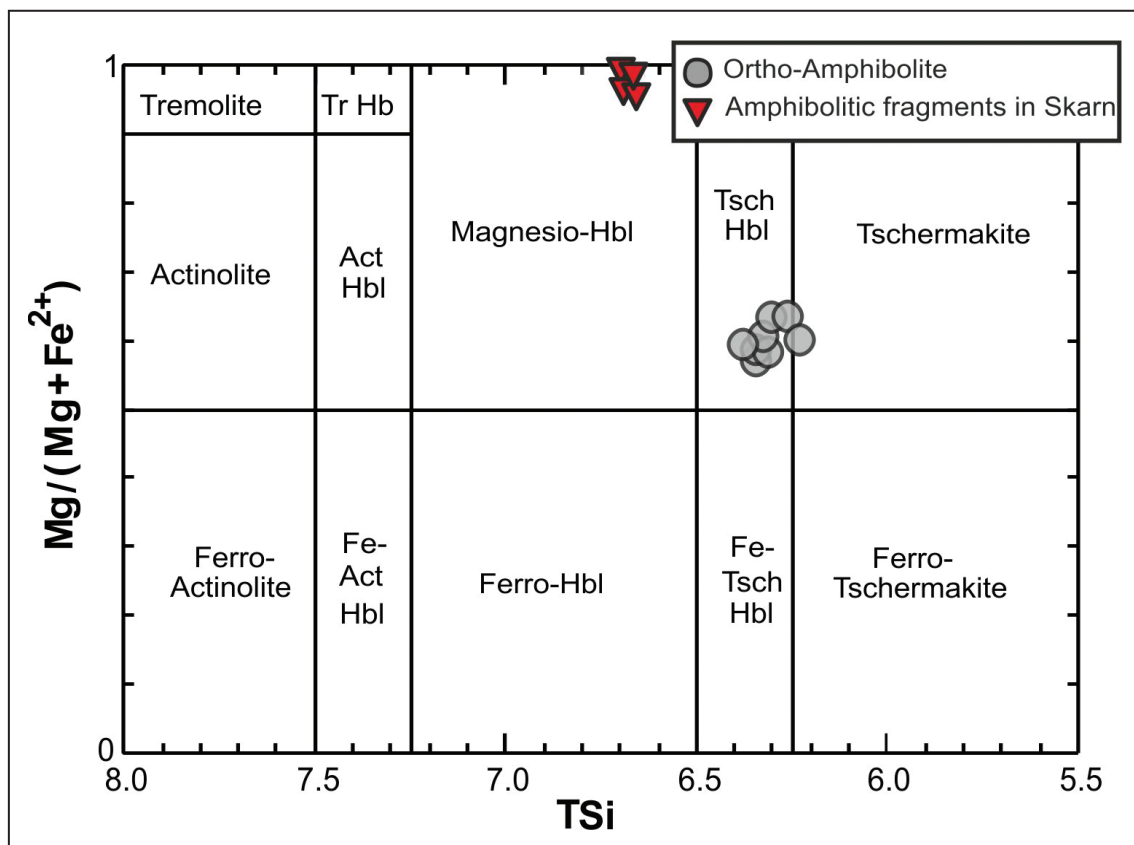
Ortho-Amphibolite
Amphibolitic fragments in Skarn

$Mg/(Mg+Fe^{2+})$

1
0

Tremolite
Tr Hb
Actinolite
Act Hbl
Magnesio-Hbl
Tsch Hbl
Tschermakite
Ferro-Actinolite
Fe-Act Hbl
Ferro-Hbl
Fe-Tsch Hbl
Ferro-Tschermakite

8.0
7.5
7.0
6.5
6.0
5.5
TSi